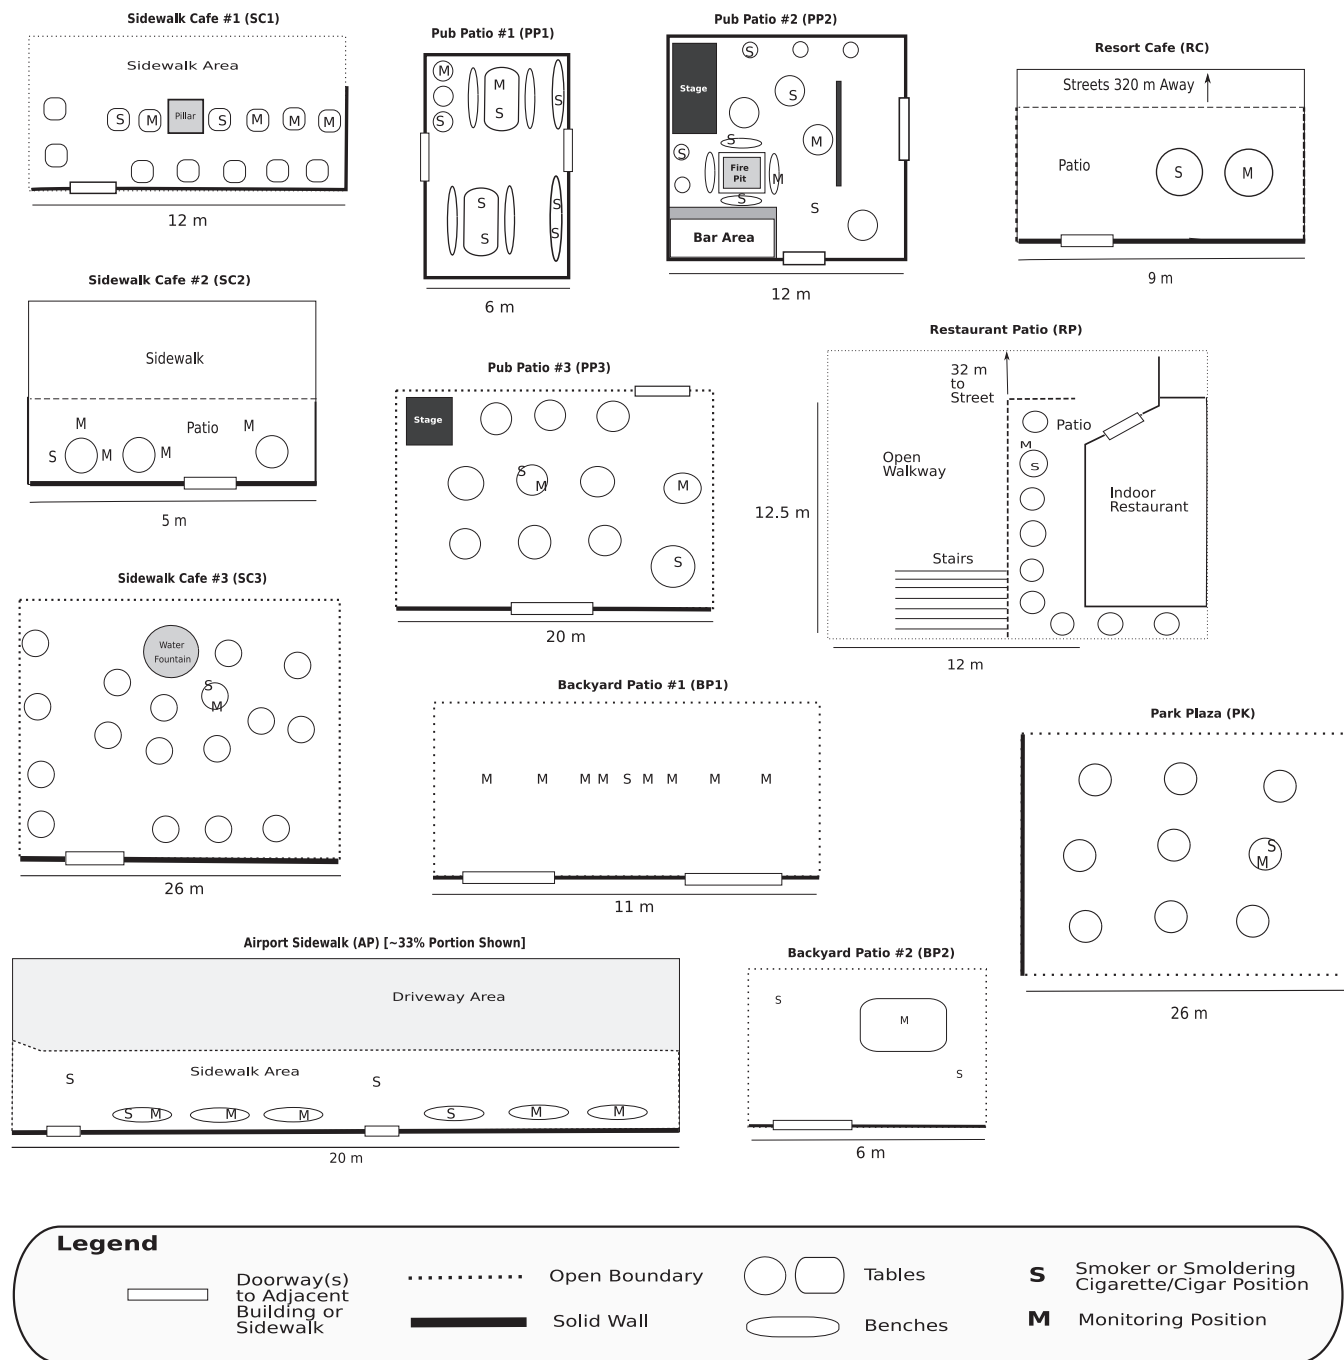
Sidewalk Cafe #1 (SC1)

Sidewalk Area

S M Pillar S M M M

12 m

Pub Patio #1 (PP1)

M M S S S S S S S

6 m

Pub Patio #2 (PP2)

Stage S S S S M Fire Pit M S S Bar Area

12 m

Resort Cafe (RC)

Streets 320 m Away

Patio S M

9 m

Sidewalk Cafe #2 (SC2)

Sidewalk

M Patio M S M M

5 m

Pub Patio #3 (PP3)

Stage S M M S

20 m

Restaurant Patio (RP)

32 m to Street

Patio

M S

Open Walkway

Indoor Restaurant

12.5 m

Stairs

12 m

Sidewalk Cafe #3 (SC3)

Water Fountain S M

26 m

Backyard Patio #1 (BP1)

M M M M S M M M M

11 m

Park Plaza (PK)

S M

26 m

Airport Sidewalk (AP) [~33% Portion Shown]

Driveway Area

S Sidewalk Area S

S M M M S M M

20 m

Backyard Patio #2 (BP2)

S M S

6 m

Legend

Doorway(s) to Adjacent Building or Sidewalk

Open Boundary

Solid Wall

Tables

Benches

S Smoker or Smoldering Cigarette/Cigar Position

M Monitoring Position